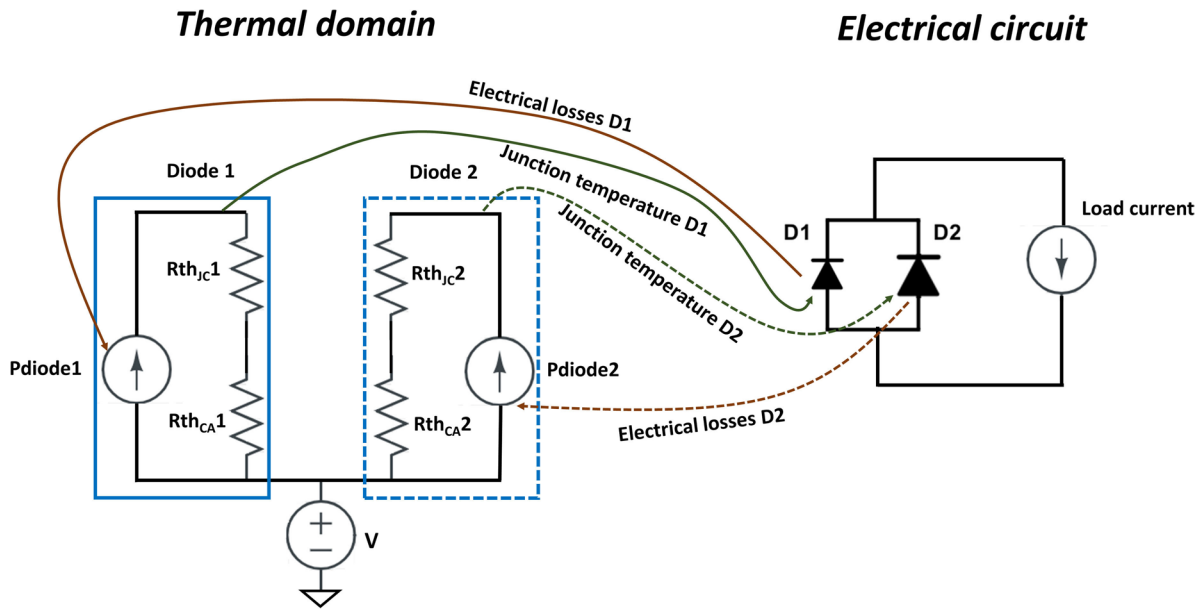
Thermal domain

Electrical circuit

Electrical losses D1

Diode 1

Diode 2

Junction temperature D1

Junction temperature D2

Load current

D1

D2

$Rth_{JC}1$

$Rth_{JC}2$

Pdiode1

Pdiode2

$Rth_{CA}1$

$Rth_{CA}2$

Electrical losses D2

V